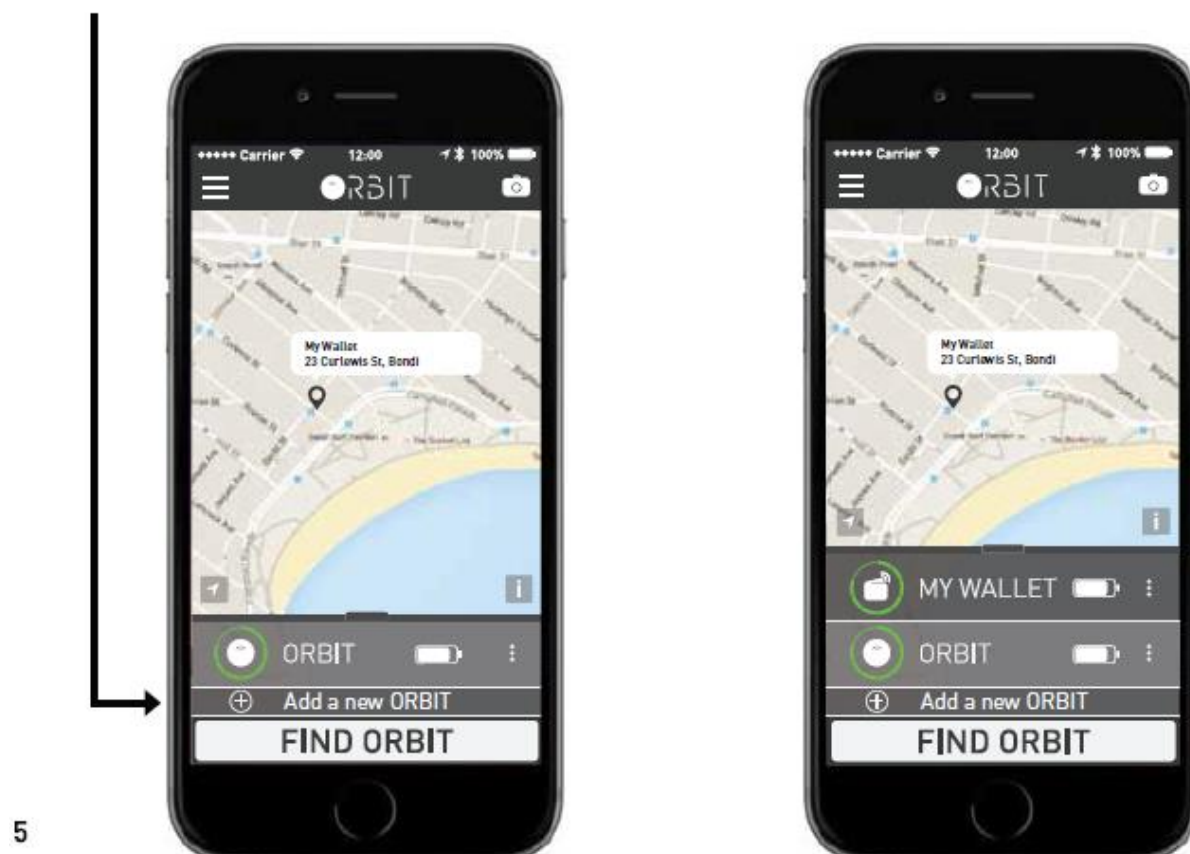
••••• Carrier 12:00 100%

ORBIT

My Wallet
23 Curlewis St, Bondi

ORBIT

Add a new ORBIT

FIND ORBIT

5

••••• Carrier 12:00 100%

ORBIT

My Wallet
23 Curlewis St, Bondi

MY WALLET

ORBIT

Add a new ORBIT

FIND ORBIT